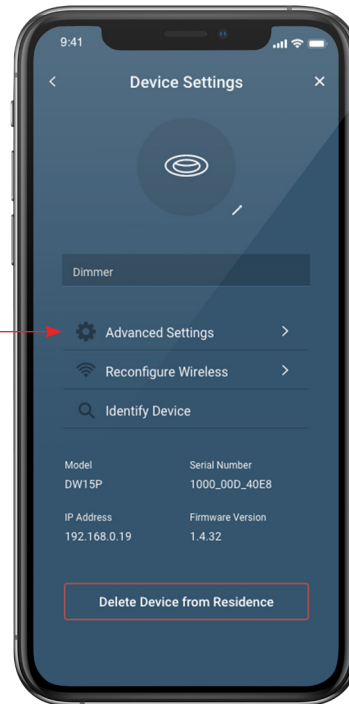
9:41

<

Device Settings

×

Dimmer

Advanced Settings >

Reconfigure Wireless >

Identify Device

Model
DW15P

Serial Number
1000_00D_40E8

IP Address
192.168.0.19

Firmware Version
1.4.32

Delete Device from Residence